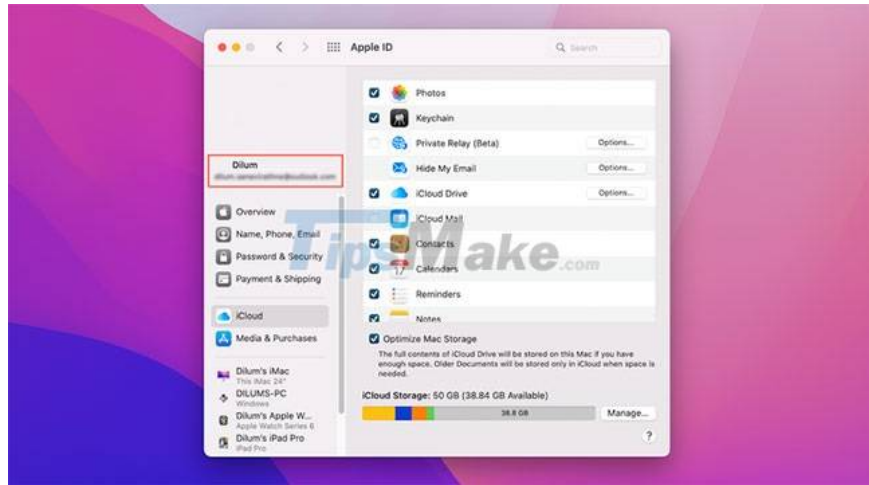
Apple ID

Search

Dilum
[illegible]

Overview
Name, Phone, Email
Password & Security
Payment & Shipping

iCloud
Media & Purchases

Dilum's iMac
This iMac 24"
DILUMS-PC
Windows
Dilum's Apple W...
Apple Watch Series 6
Dilum's iPad Pro
iPad Pro

Photos
Keychain
Private Relay (Beta) Options...
Hide My Email Options...
iCloud Drive Options...
iCloud Mail
Contacts
Calendars
Reminders
Notes

Optimize Mac Storage
The full contents of iCloud Drive will be stored on this Mac if you have enough space. Older Documents will be stored only in iCloud when space is needed.

iCloud Storage: 50 GB (38.84 GB Available)
38.8 GB
Manage...

?

TipsMake.com